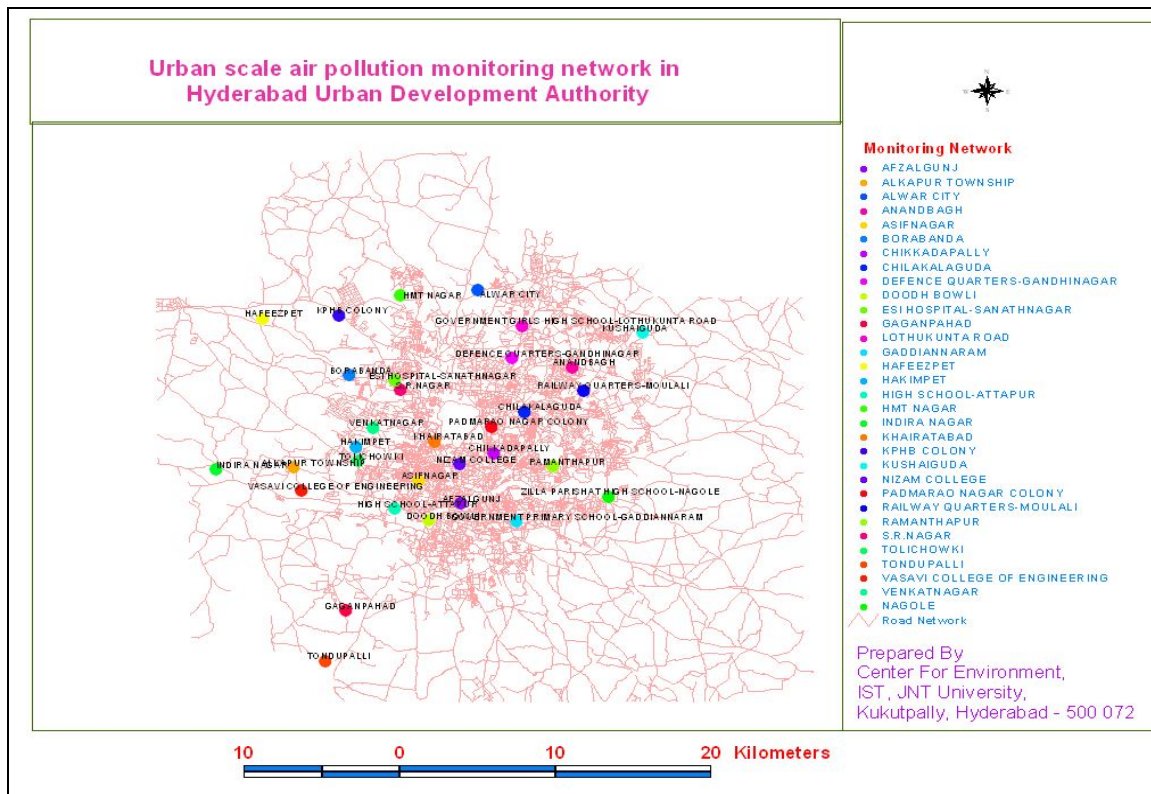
Urban scale air pollution monitoring network in Hyderabad Urban Development Authority

HMT NAGAR
ALWAR CITY
HAFEEZPET
KPHB COLONY
GOVERNMENT GIRLS HIGH SCHOOL-LOTHUKUNTA ROAD
KUSHAIGUDA
DEFENCE QUARTERS-GANDHINAGAR
ANANDBAGH
BORABANDA
ESI HOSPITAL-SANATHNAGAR
S.R.NAGAR
RAILWAY QUARTERS-MOULALI
CHILAKALAGUDA
VENKATNAGAR
PADMARAO NAGAR COLONY
HAKIMPET
KHAIRATABAD
TOLICHOWKI
CHIKKADAPALLY
INDIRA NAGAR
ALKAPUR TOWNSHIP
NIZAM COLLEGE
RAMANTHAPUR
ASIFNAGAR
VASAVI COLLEGE OF ENGINEERING
AFZALGUNJ
ZILLA PARISHAT HIGH SCHOOL-NAGOLE
HIGH SCHOOL-ATTAPUR
DOODH BOWLI
GOVERNMENT PRIMARY SCHOOL-GADDIANNARAM
GAGANPAHAD
TONDUPALLI

Monitoring Network
AFZALGUNJ
ALKAPUR TOWNSHIP
ALWAR CITY
ANANDBAGH
ASIFNAGAR
BORABANDA
CHIKKADAPALLY
CHILAKALAGUDA
DEFENCE QUARTERS-GANDHINAGAR
DOODH BOWLI
ESI HOSPITAL-SANATHNAGAR
GAGANPAHAD
LOTHUKUNTA ROAD
GADDIANNARAM
HAFEEZPET
HAKIMPET
HIGH SCHOOL-ATTAPUR
HMT NAGAR
INDIRA NAGAR
KHAIRATABAD
KPHB COLONY
KUSHAIGUDA
NIZAM COLLEGE
PADMARAO NAGAR COLONY
RAILWAY QUARTERS-MOULALI
RAMANTHAPUR
S.R.NAGAR
TOLICHOWKI
TONDUPALLI
VASAVI COLLEGE OF ENGINEERING
VENKATNAGAR
NAGOLE
Road Network

Prepared By
Center For Environment,
IST, JNT University,
Kukutpally, Hyderabad - 500 072

10 0 10 20 Kilometers